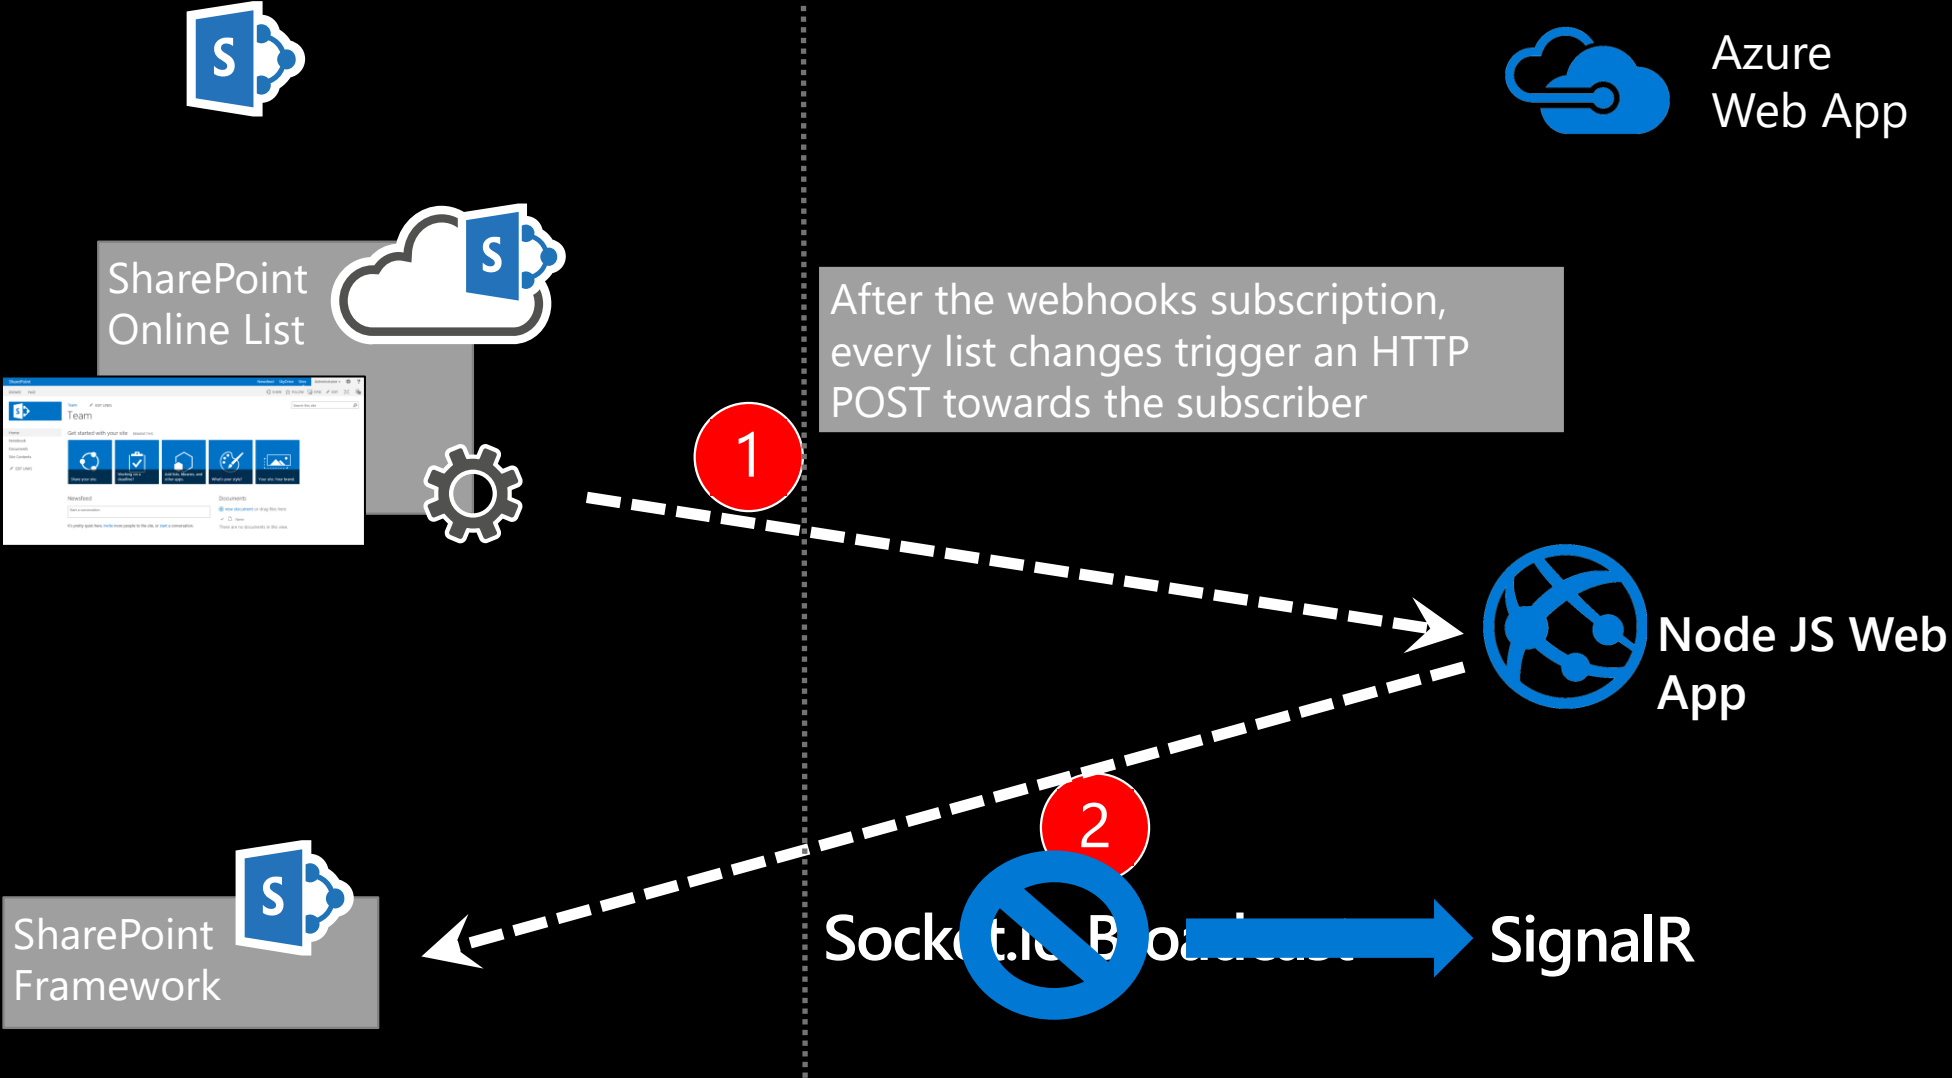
S

Azure Web App

SharePoint Online List

S

After the webhooks subscription, every list changes trigger an HTTP POST towards the subscriber

1

Node JS Web App

2

SharePoint Framework

S

Sock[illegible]t.i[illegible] B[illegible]oa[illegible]

SignalR